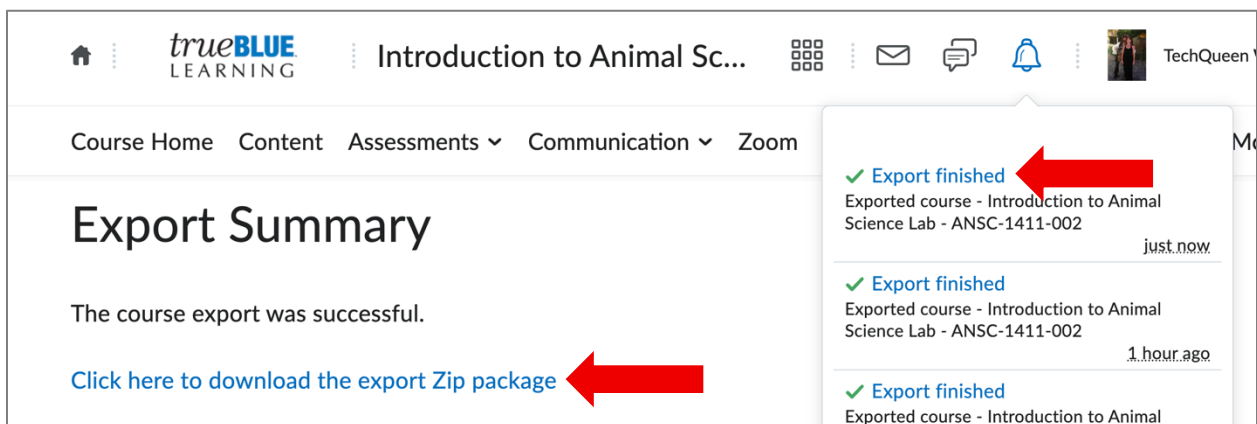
trueBLUE LEARNING

Introduction to Animal Sc...

TechQueen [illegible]

Course Home Content Assessments Communication Zoom Mo

Export Summary

The course export was successful.

Click here to download the export Zip package

Export finished
Exported course - Introduction to Animal Science Lab - ANSC-1411-002
just now

Export finished
Exported course - Introduction to Animal Science Lab - ANSC-1411-002
1 hour ago

Export finished
Exported course - Introduction to Animal